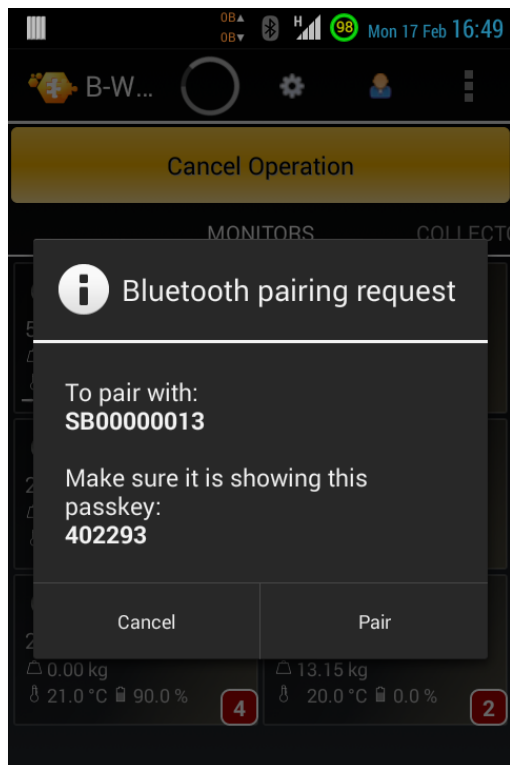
0B▲
0B▼ H 98 Mon 17 Feb 16:49

B-W...

Cancel Operation

MONITORS COLLECTO

Bluetooth pairing request

To pair with:
SB00000013

Make sure it is showing this passkey:
402293

Cancel Pair

0.00 kg
21.0 °C 90.0 %
4

13.15 kg
20.0 °C 0.0 %
2